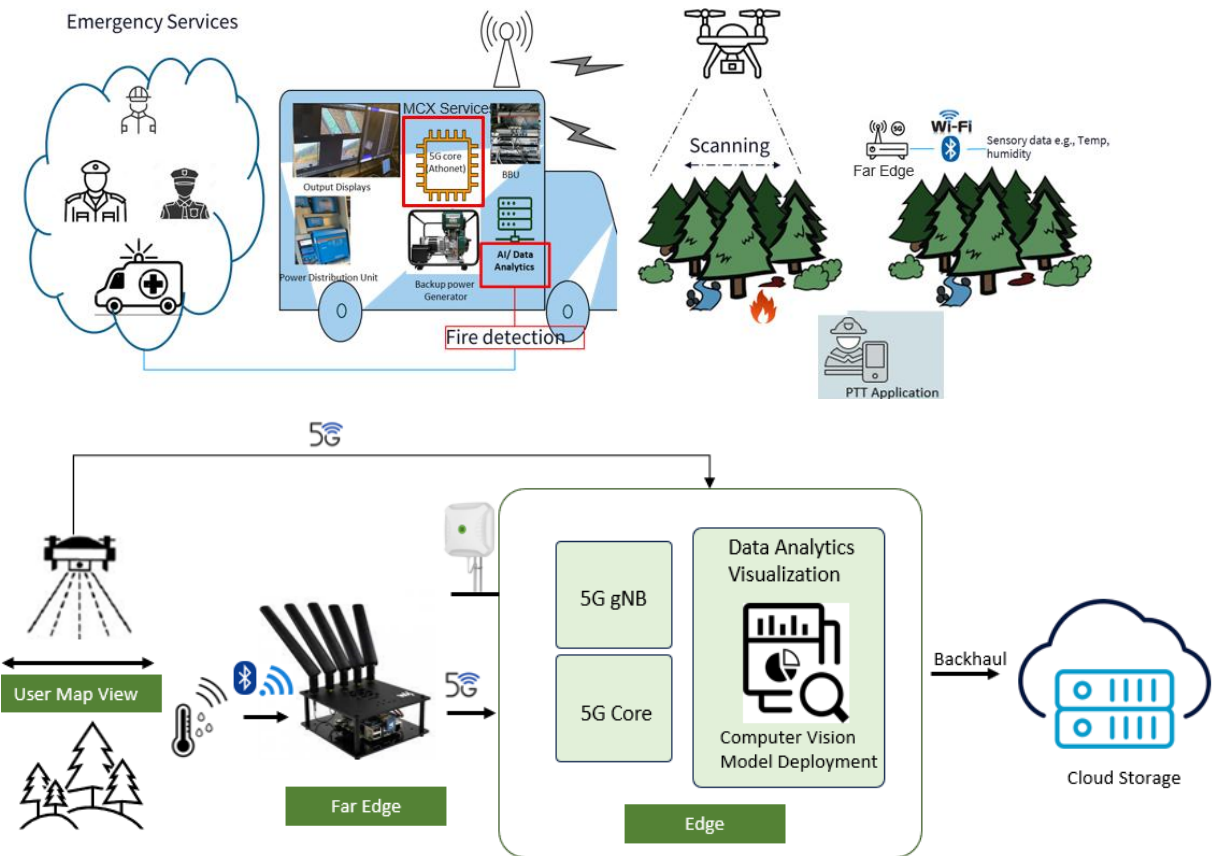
Emergency Services

MCX Service

5G core (Athonet)

Output Displays

BBU

Power Distribution Unit

Backup power Generator

AI/ Data Analytics

Fire detection

Scanning

Wi-Fi

Far Edge

Sensory data e.g., Temp, humidity

PTT Application

5G

User Map View

5G

Far Edge

5G gNB

5G Core

Data Analytics Visualization

Computer Vision Model Deployment

Edge

Backhaul

Cloud Storage